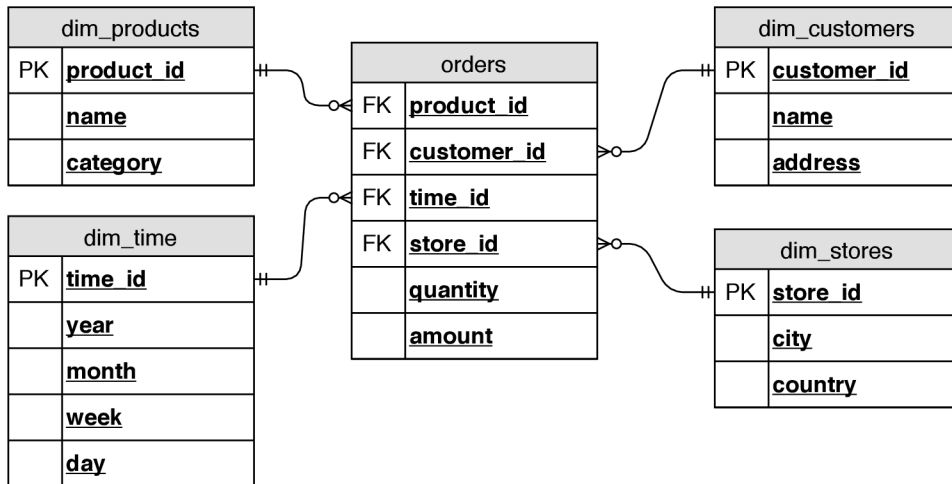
| dim_products | |
|---|---|
| PK | product_id |
| | name |
| | category |

| dim_time | |
|---|---|
| PK | time_id |
| | year |
| | month |
| | week |
| | day |

| orders | |
|---|---|
| FK | product_id |
| FK | customer_id |
| FK | time_id |
| FK | store_id |
| | quantity |
| | amount |

| dim_customers | |
|---|---|
| PK | customer_id |
| | name |
| | address |

| dim_stores | |
|---|---|
| PK | store_id |
| | city |
| | country |